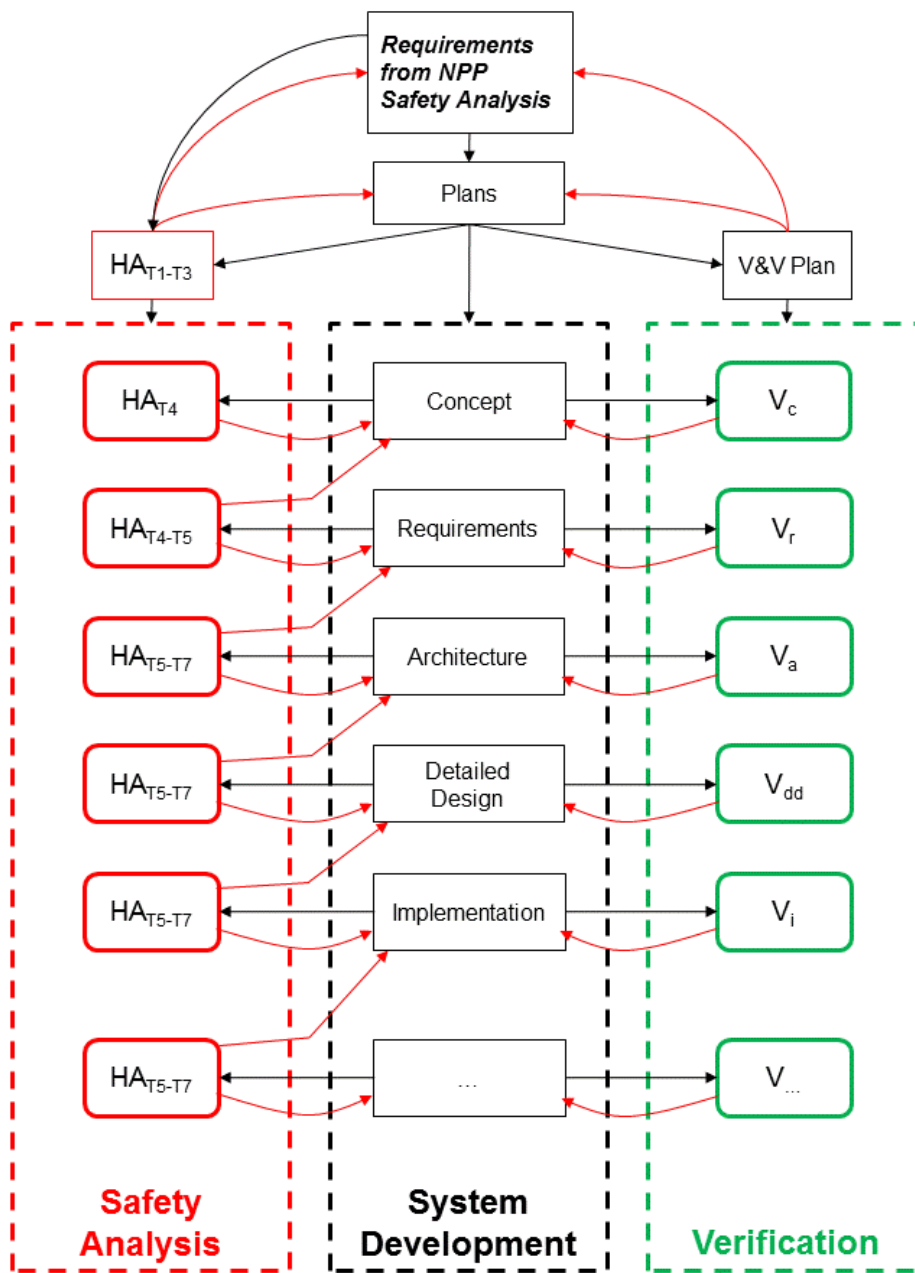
Requirements from NPP Safety Analysis

Plans

$HA_{T1-T3}$

V&V Plan

$HA_{T4}$

Concept

$V_c$

$HA_{T4-T5}$

Requirements

$V_r$

$HA_{T5-T7}$

Architecture

$V_a$

$HA_{T5-T7}$

Detailed Design

$V_{dd}$

$HA_{T5-T7}$

Implementation

$V_i$

$HA_{T5-T7}$

…

$V_{…}$

Safety Analysis

System Development

Verification